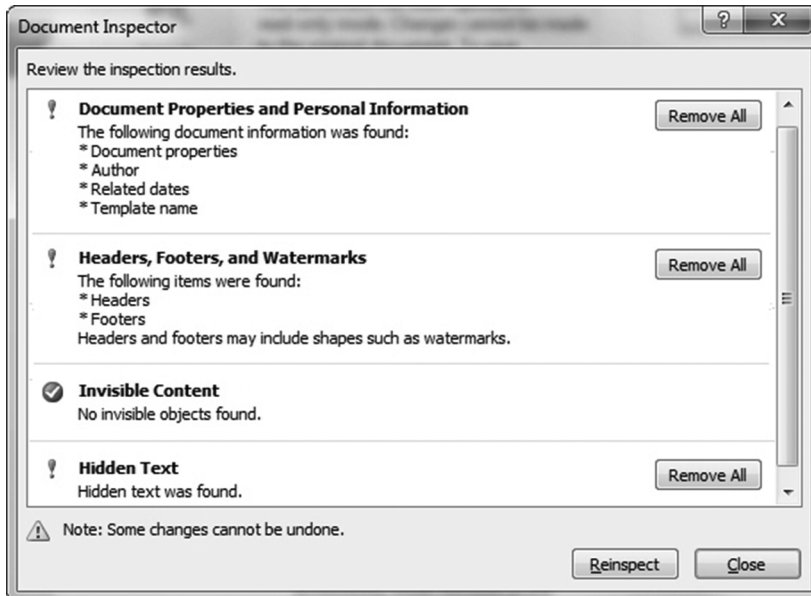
Document Inspector

?

X

Review the inspection results.

Document Properties and Personal Information
The following document information was found:
* Document properties
* Author
* Related dates
* Template name

Remove All

Headers, Footers, and Watermarks
The following items were found:
* Headers
* Footers
Headers and footers may include shapes such as watermarks.

Remove All

Invisible Content
No invisible objects found.

Hidden Text
Hidden text was found.

Remove All

Note: Some changes cannot be undone.

Reinspect

Close